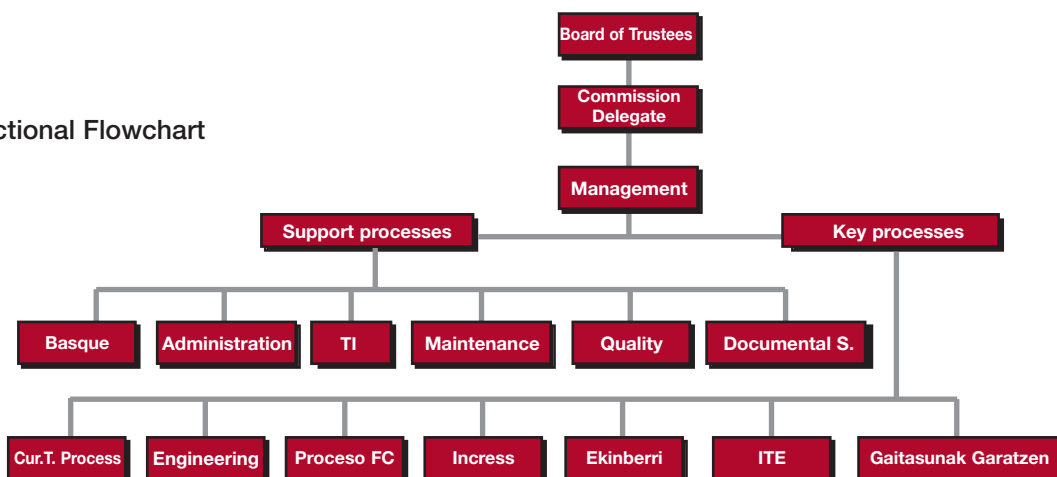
ctional Flowchart

Board of Trustees

Commission Delegate

Management

Support processes

Key processes

Basque

Administration

TI

Maintenance

Quality

Documental S.

Cur.T. Process

Engineering

Proceso FC

Incress

Ekinberri

ITE

Gaitasunak Garatzen